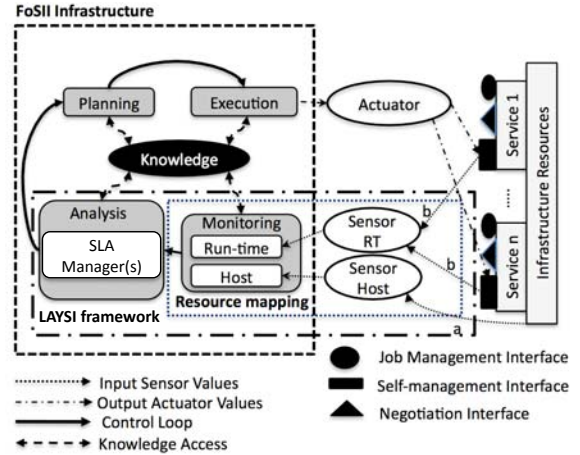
FoSII Infrastructure

Planning

Execution

Actuator

Knowledge

Analysis

SLA Manager(s)

Monitoring

Run-time

Host

Resource mapping

Sensor RT

Sensor Host

b

b

a

LAYSI framework

Service 1

...

Service n

Infrastructure Resources

Input Sensor Values

Output Actuator Values

Control Loop

Knowledge Access

Job Management Interface

Self-management Interface

Negotiation Interface